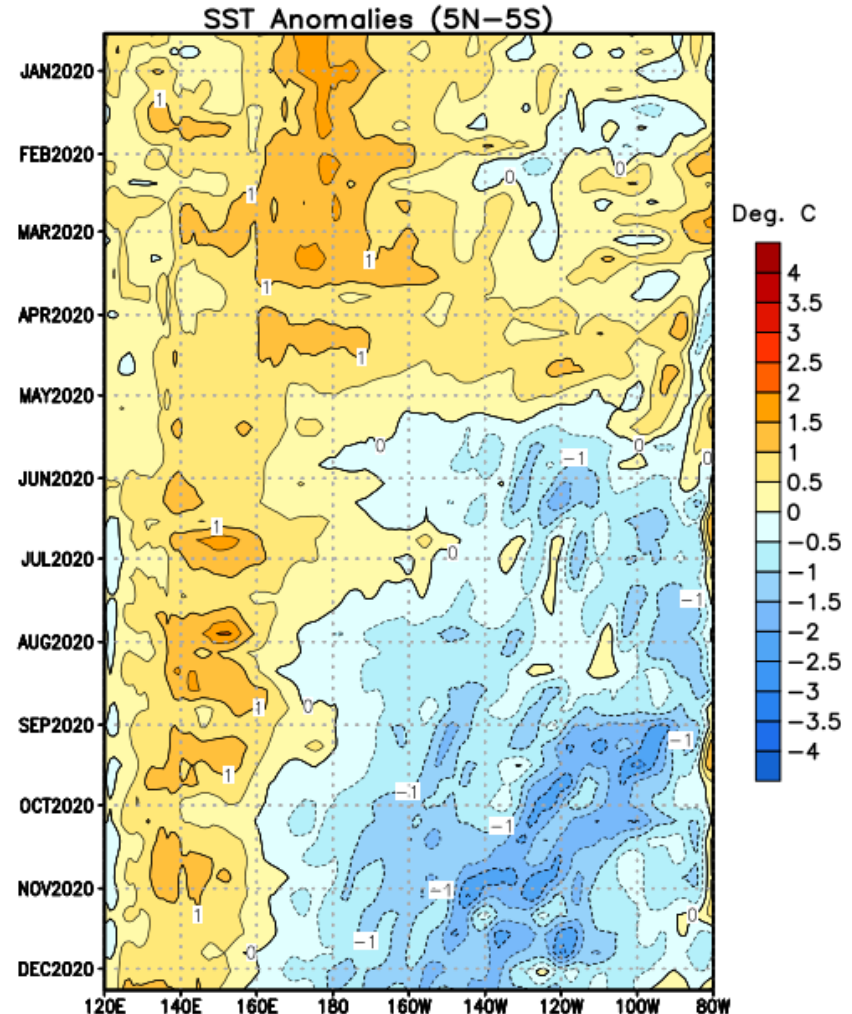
SST Anomalies (5N–5S)

JAN2020
FEB2020
MAR2020
APR2020
MAY2020
JUN2020
JUL2020
AUG2020
SEP2020
OCT2020
NOV2020
DEC2020

1
1
1
1
1
1
1
1
1
1
0
0
0
0
0
0
0
0
−1
−1
−1
−1
−1
−1
−1

120E 140E 160E 180 160W 140W 120W 100W 80W

Deg. C
4
3.5
3
2.5
2
1.5
1
0.5
0
−0.5
−1
−1.5
−2
−2.5
−3
−3.5
−4